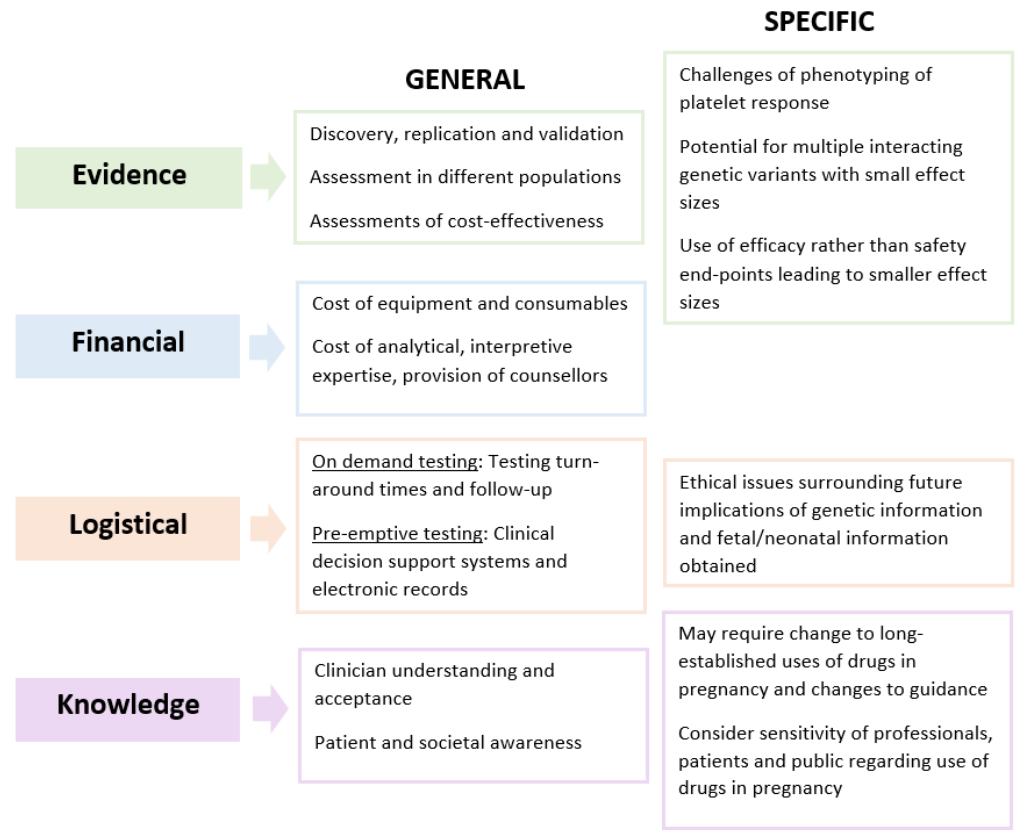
SPECIFIC

GENERAL

Challenges of phenotyping of platelet response

Potential for multiple interacting genetic variants with small effect sizes

Use of efficacy rather than safety end-points leading to smaller effect sizes

Evidence

Discovery, replication and validation

Assessment in different populations

Assessments of cost-effectiveness

Financial

Cost of equipment and consumables

Cost of analytical, interpretive expertise, provision of counsellors

Logistical

On demand testing: Testing turn-around times and follow-up

Pre-emptive testing: Clinical decision support systems and electronic records

Ethical issues surrounding future implications of genetic information and fetal/neonatal information obtained

Knowledge

Clinician understanding and acceptance

Patient and societal awareness

May require change to long-established uses of drugs in pregnancy and changes to guidance

Consider sensitivity of professionals, patients and public regarding use of drugs in pregnancy